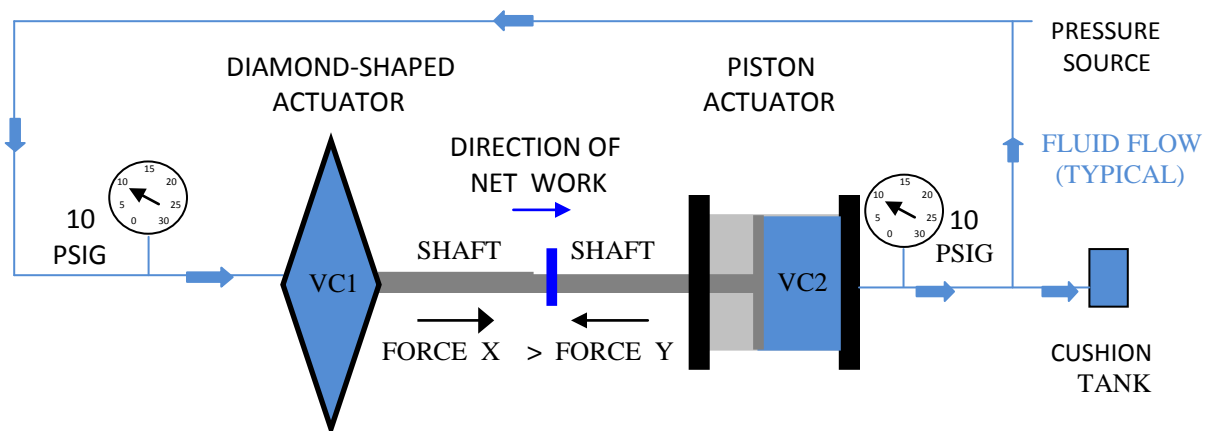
PRESSURE SOURCE

DIAMOND-SHAPED ACTUATOR

PISTON ACTUATOR

FLUID FLOW (TYPICAL)

DIRECTION OF NET WORK

15 10 20 5 25 0 30

10 PSIG

15 10 20 5 25 0 30

10 PSIG

VC1

SHAFT

SHAFT

VC2

FORCE X > FORCE Y

CUSHION TANK